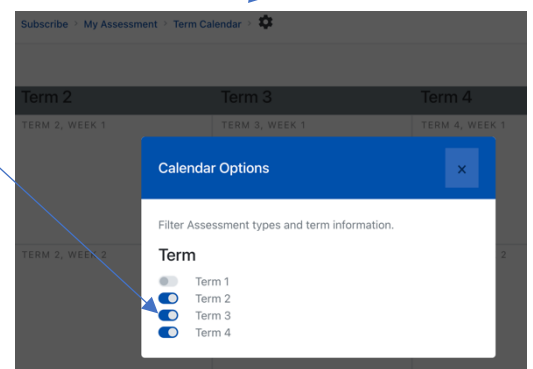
Subscribe > My Assessment > Term Calendar >

Term 2
TERM 2, WEEK 1

Term 3
TERM 3, WEEK 1

Term 4
TERM 4, WEEK 1

TERM 2, WEEK 2

2

Calendar Options

×

Filter Assessment types and term information.

Term

Term 1
Term 2
Term 3
Term 4